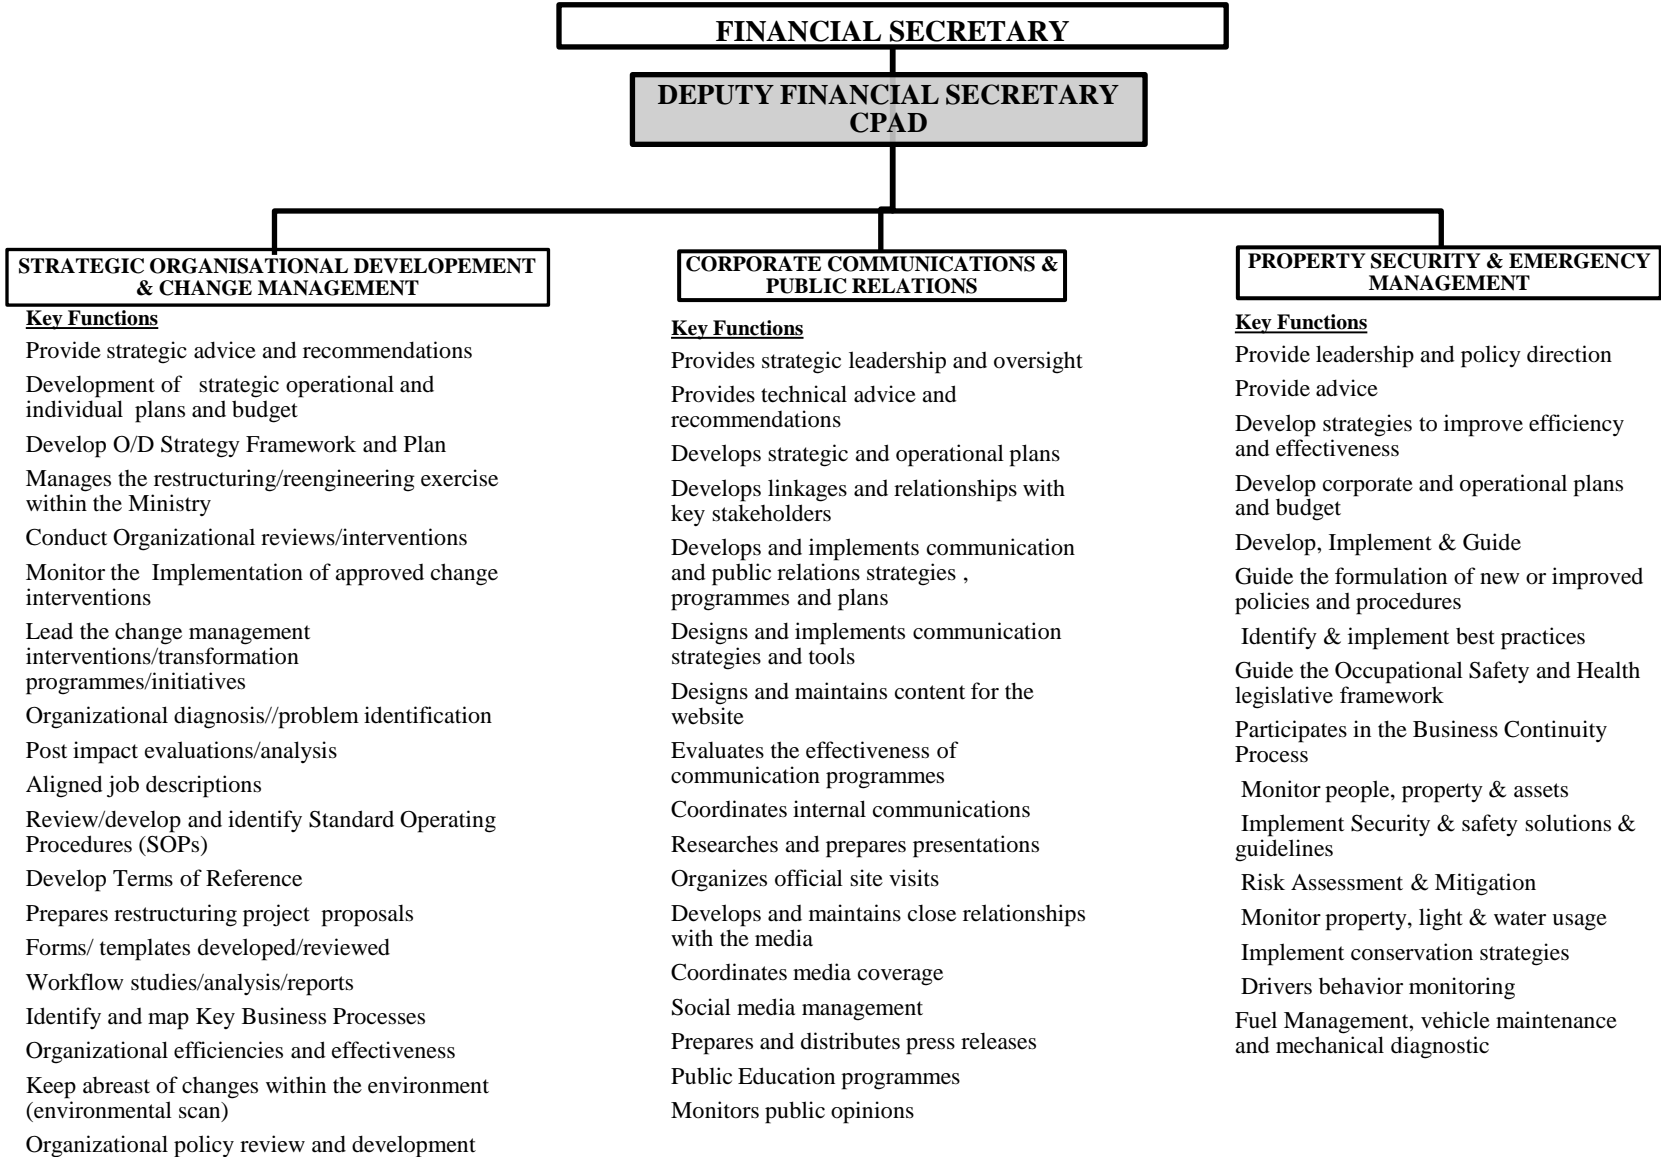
FINANCIAL SECRETARY

DEPUTY FINANCIAL SECRETARY CPAD

STRATEGIC ORGANISATIONAL DEVELEPEMENT & CHANGE MANAGEMENT

Key Functions

Provide strategic advice and recommendations

Development of strategic operational and individual plans and budget

Develop O/D Strategy Framework and Plan

Manages the restructuring/reengineering exercise within the Ministry

Conduct Organizational reviews/interventions

Monitor the Implementation of approved change interventions

Lead the change management interventions/transformation programmes/initiatives

Organizational diagnosis//problem identification

Post impact evaluations/analysis

Aligned job descriptions

Review/develop and identify Standard Operating Procedures (SOPs)

Develop Terms of Reference

Prepares restructuring project proposals

Forms/ templates developed/reviewed

Workflow studies/analysis/reports

Identify and map Key Business Processes

Organizational efficiencies and effectiveness

Keep abreast of changes within the environment (environmental scan)

Organizational policy review and development

CORPORATE COMMUNICATIONS & PUBLIC RELATIONS

Key Functions

Provides strategic leadership and oversight

Provides technical advice and recommendations

Develops strategic and operational plans

Develops linkages and relationships with key stakeholders

Develops and implements communication and public relations strategies , programmes and plans

Designs and implements communication strategies and tools

Designs and maintains content for the website

Evaluates the effectiveness of communication programmes

Coordinates internal communications

Researches and prepares presentations

Organizes official site visits

Develops and maintains close relationships with the media

Coordinates media coverage

Social media management

Prepares and distributes press releases

Public Education programmes

Monitors public opinions

PROPERTY SECURITY & EMERGENCY MANAGEMENT

Key Functions

Provide leadership and policy direction

Provide advice

Develop strategies to improve efficiency and effectiveness

Develop corporate and operational plans and budget

Develop, Implement & Guide

Guide the formulation of new or improved policies and procedures

Identify & implement best practices

Guide the Occupational Safety and Health legislative framework

Participates in the Business Continuity Process

Monitor people, property & assets

Implement Security & safety solutions & guidelines

Risk Assessment & Mitigation

Monitor property, light & water usage

Implement conservation strategies

Drivers behavior monitoring

Fuel Management, vehicle maintenance and mechanical diagnostic